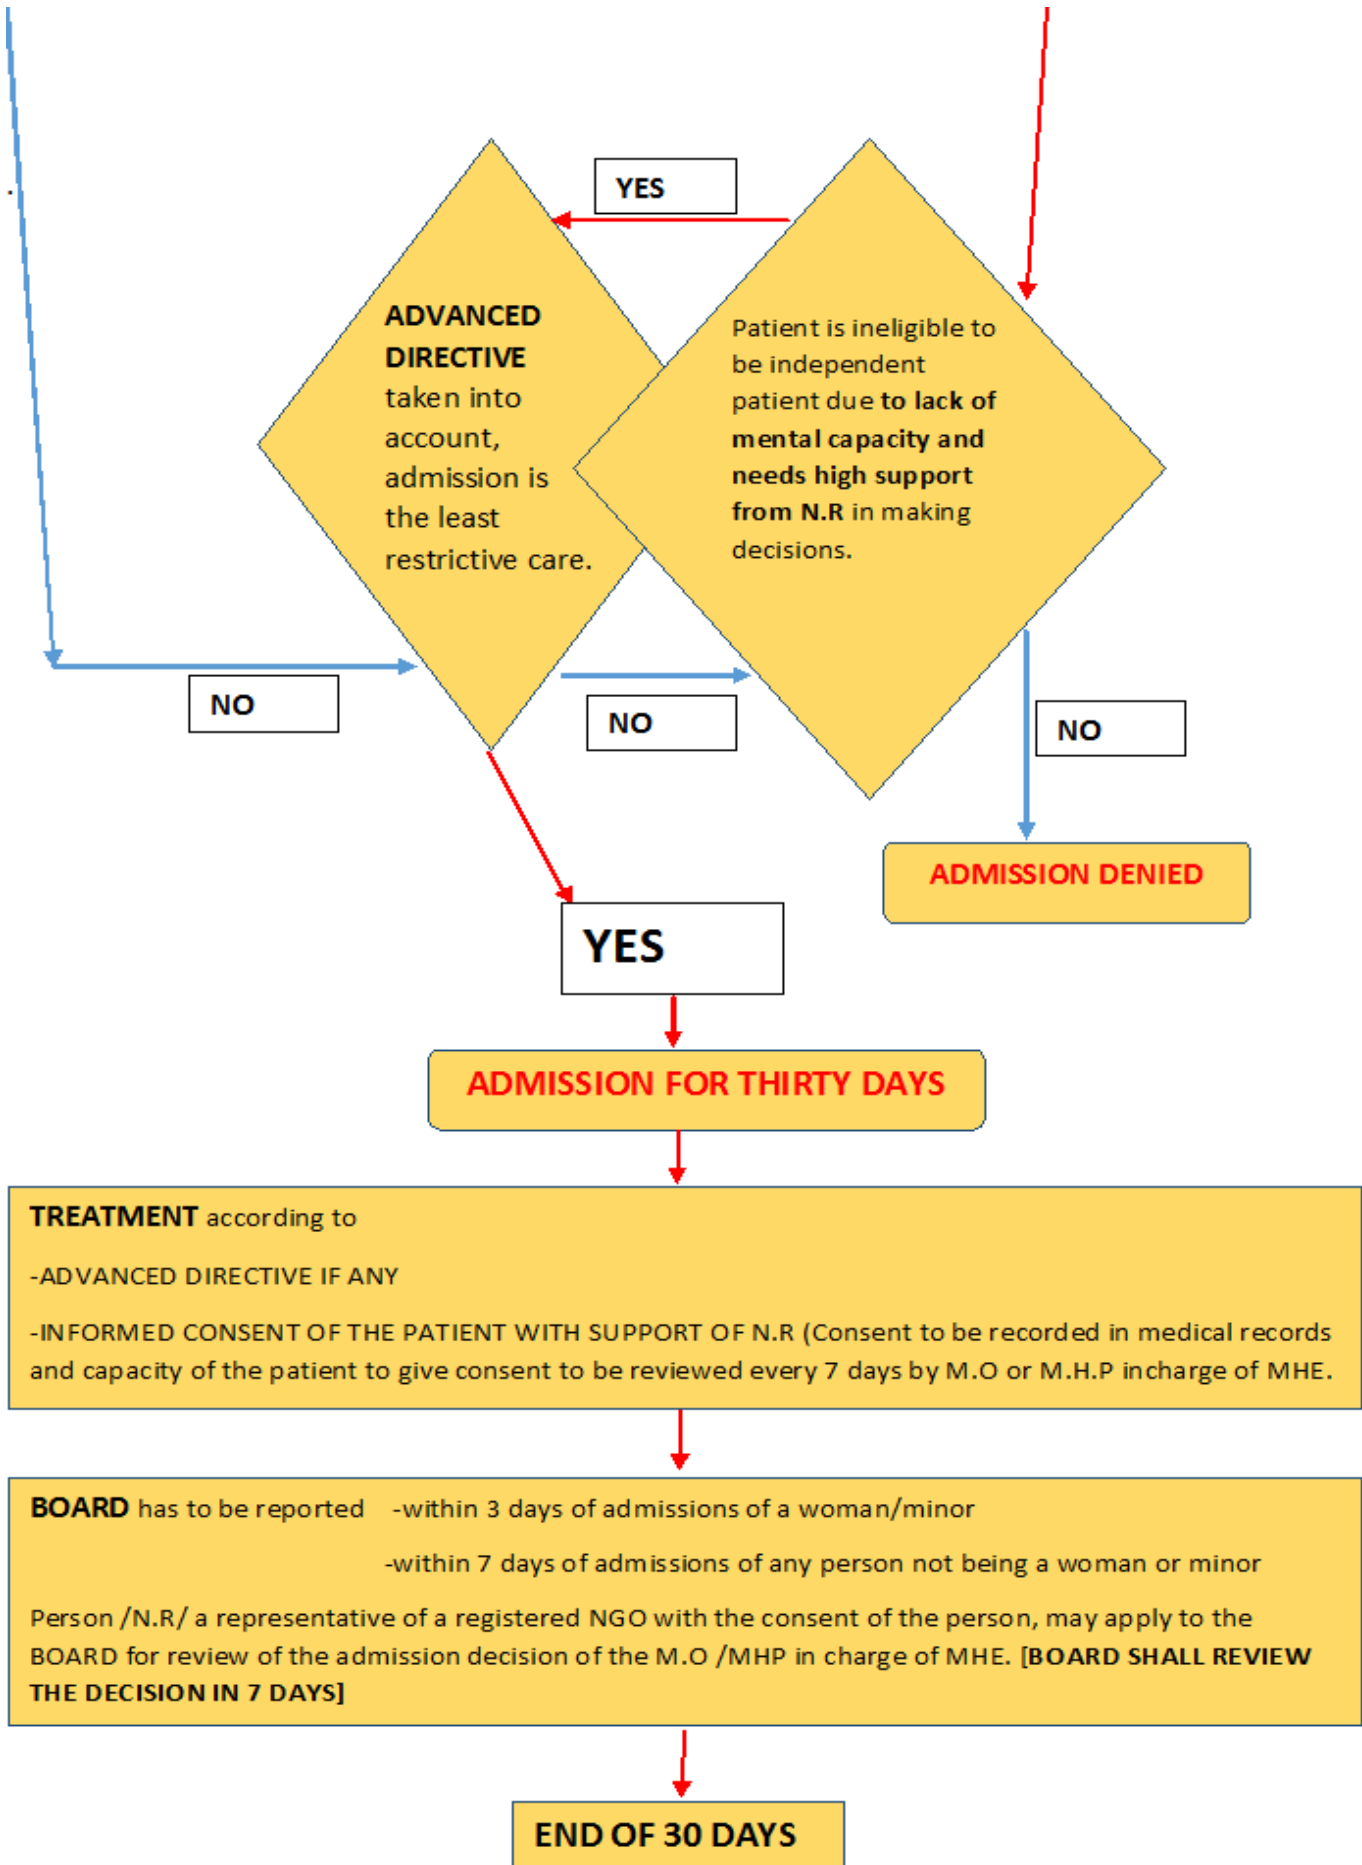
YES

ADVANCED DIRECTIVE taken into account, admission is the least restrictive care.

Patient is ineligible to be independent patient due to lack of mental capacity and needs high support from N.R in making decisions.

NO

NO

NO

ADMISSION DENIED

YES

ADMISSION FOR THIRTY DAYS

TREATMENT according to

-ADVANCED DIRECTIVE IF ANY

-INFORMED CONSENT OF THE PATIENT WITH SUPPORT OF N.R (Consent to be recorded in medical records and capacity of the patient to give consent to be reviewed every 7 days by M.O or M.H.P incharge of MHE.

BOARD has to be reported -within 3 days of admissions of a woman/minor

-within 7 days of admissions of any person not being a woman or minor

Person /N.R/ a representative of a registered NGO with the consent of the person, may apply to the BOARD for review of the admission decision of the M.O /MHP in charge of MHE. [BOARD SHALL REVIEW THE DECISION IN 7 DAYS]

END OF 30 DAYS